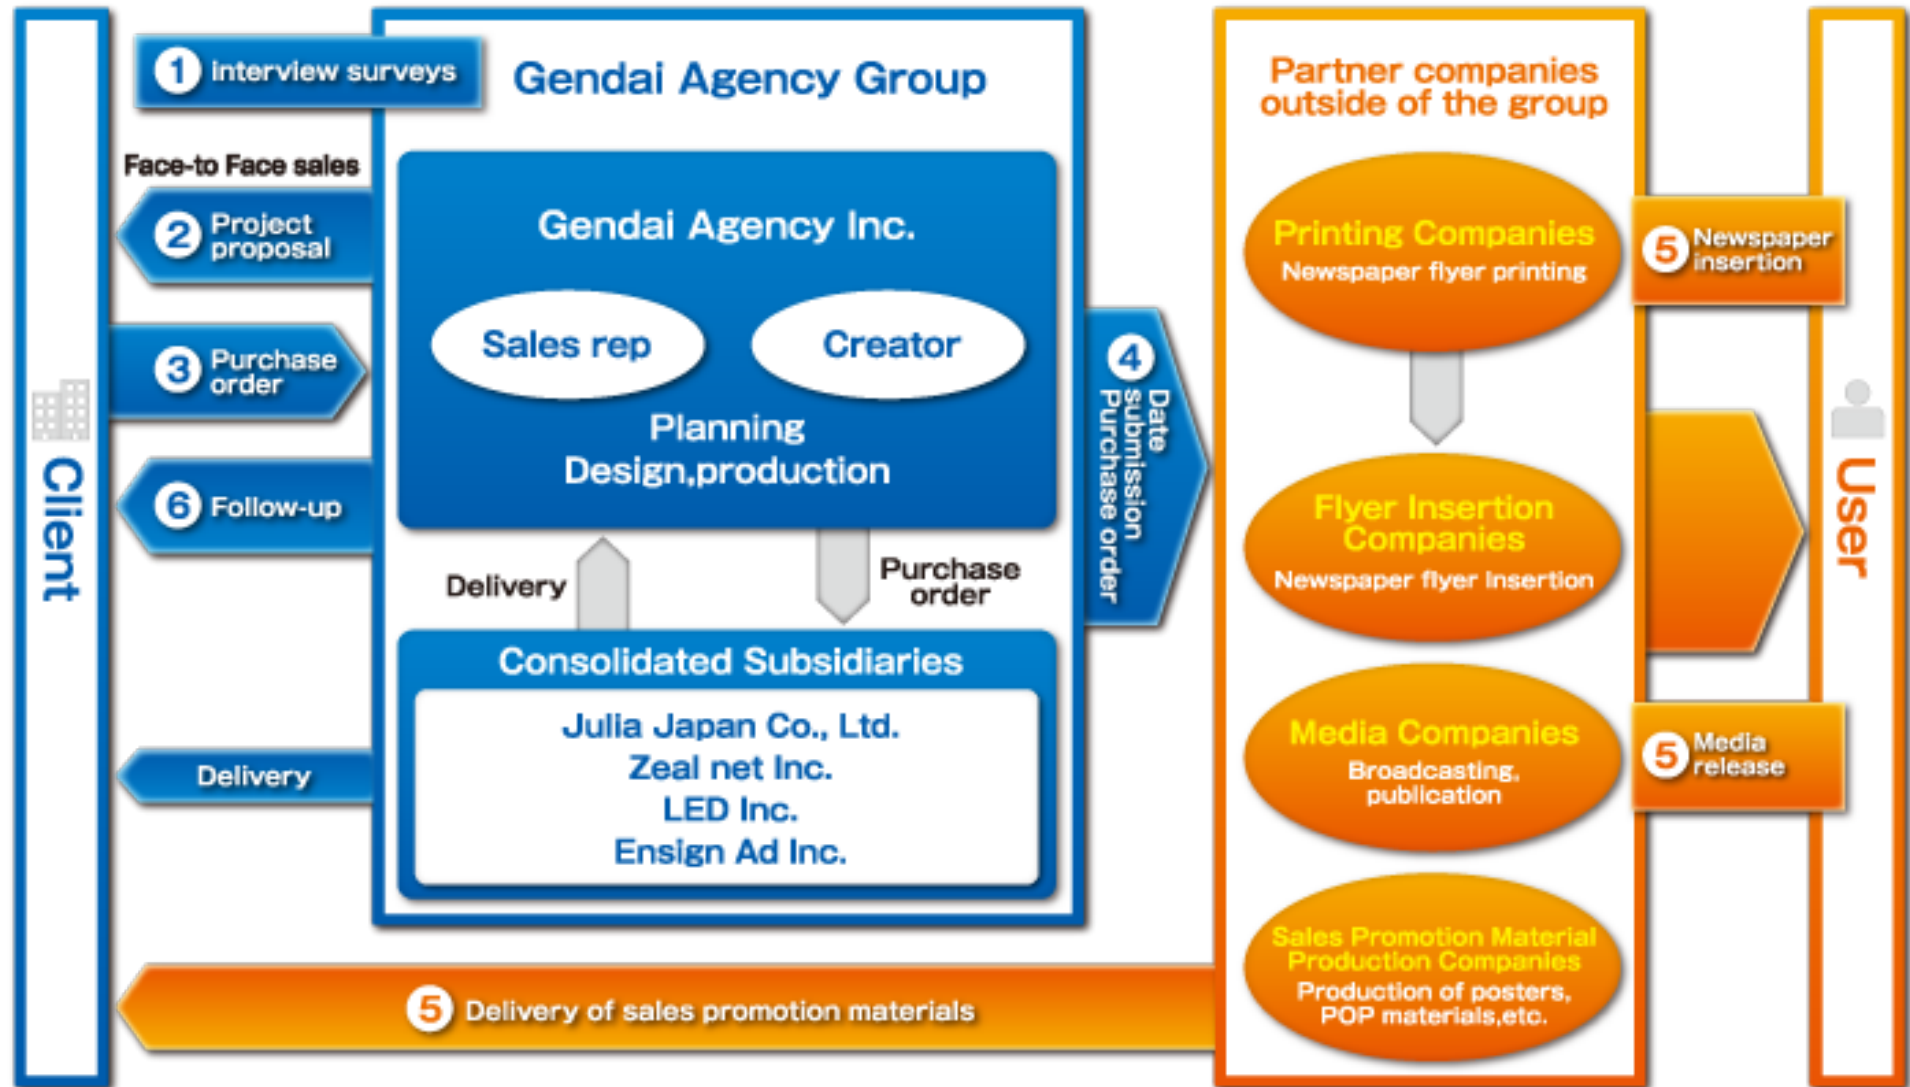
Client

1 interview surveys

Gendai Agency Group

Face-to Face sales

2 Project proposal

3 Purchase order

6 Follow-up

Delivery

Gendai Agency Inc.

Sales rep

Creator

Planning
Design,production

Delivery

Purchase order

Consolidated Subsidiaries

Julia Japan Co., Ltd.
Zeal net Inc.
LED Inc.
Ensign Ad Inc.

4 Date submission Purchase order

Partner companies outside of the group

Printing Companies
Newspaper flyer printing

Flyer Insertion Companies
Newspaper flyer insertion

Media Companies
Broadcasting, publication

Sales Promotion Material Production Companies
Production of posters, POP materials,etc.

5 Newspaper insertion

5 Media release

User

5 Delivery of sales promotion materials